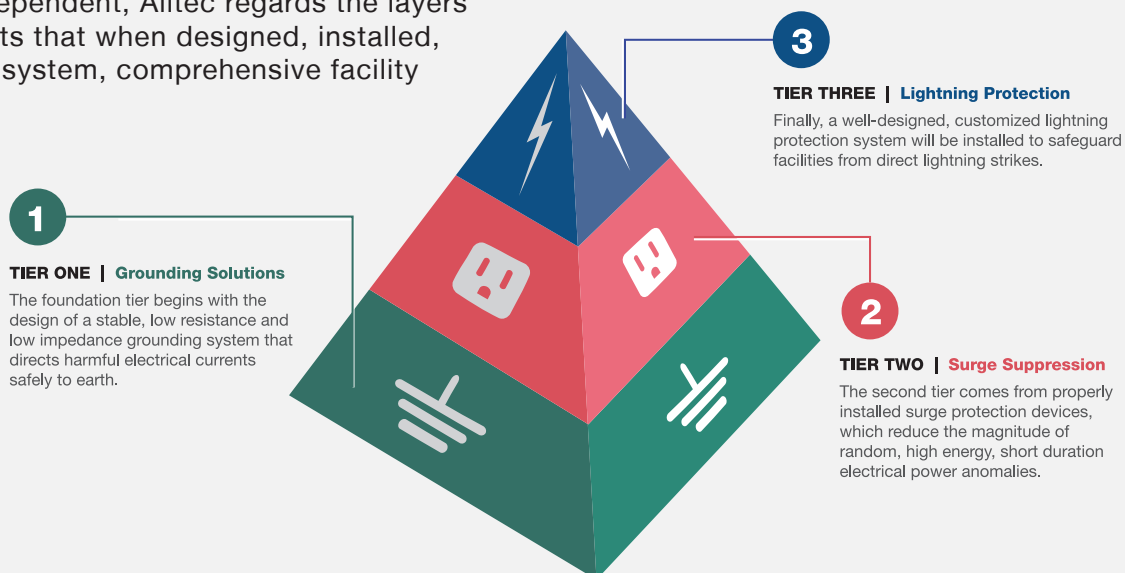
ependent, Alltec regards the layers
ts that when designed, installed,
system, comprehensive facility

3

TIER THREE | Lightning Protection

Finally, a well-designed, customized lightning protection system will be installed to safeguard facilities from direct lightning strikes.

1

TIER ONE | Grounding Solutions

The foundation tier begins with the design of a stable, low resistance and low impedance grounding system that directs harmful electrical currents safely to earth.

2

TIER TWO | Surge Suppression

The second tier comes from properly installed surge protection devices, which reduce the magnitude of random, high energy, short duration electrical power anomalies.